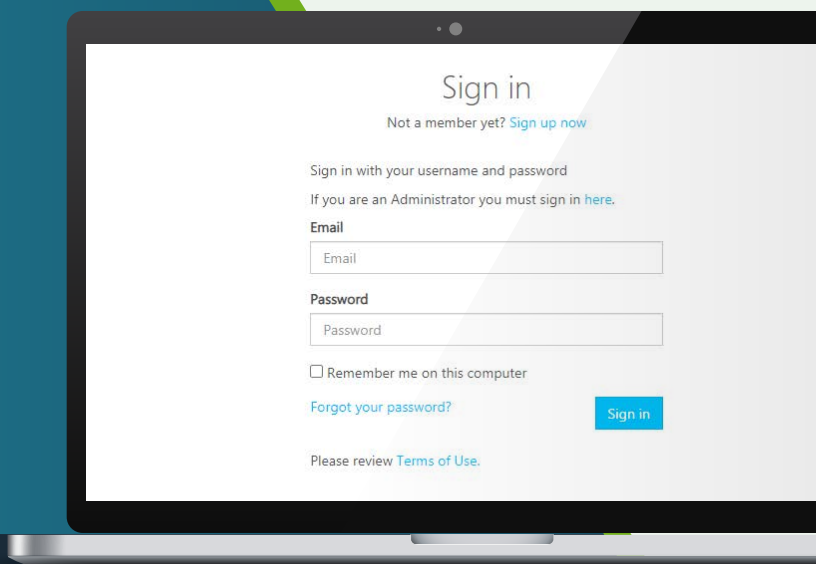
Sign in

Not a member yet? Sign up now

Sign in with your username and password

If you are an Administrator you must sign in here.

Email

Email

Password

Password

Remember me on this computer

Forgot your password?

Sign in

Please review Terms of Use.